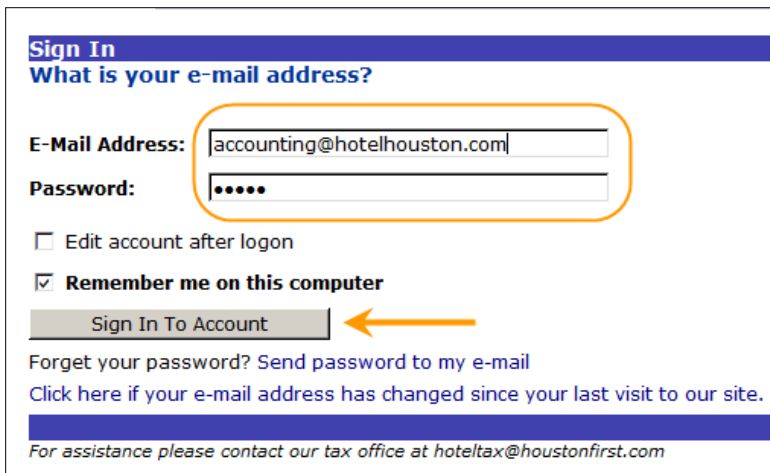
Sign In
What is your e-mail address?

E-Mail Address: accounting@hotelhouston.com
Password: •••••

☐ Edit account after logon

☑ Remember me on this computer

Sign In To Account

Forget your password? Send password to my e-mail
Click here if your e-mail address has changed since your last visit to our site.

For assistance please contact our tax office at hoteltax@houstonfirst.com